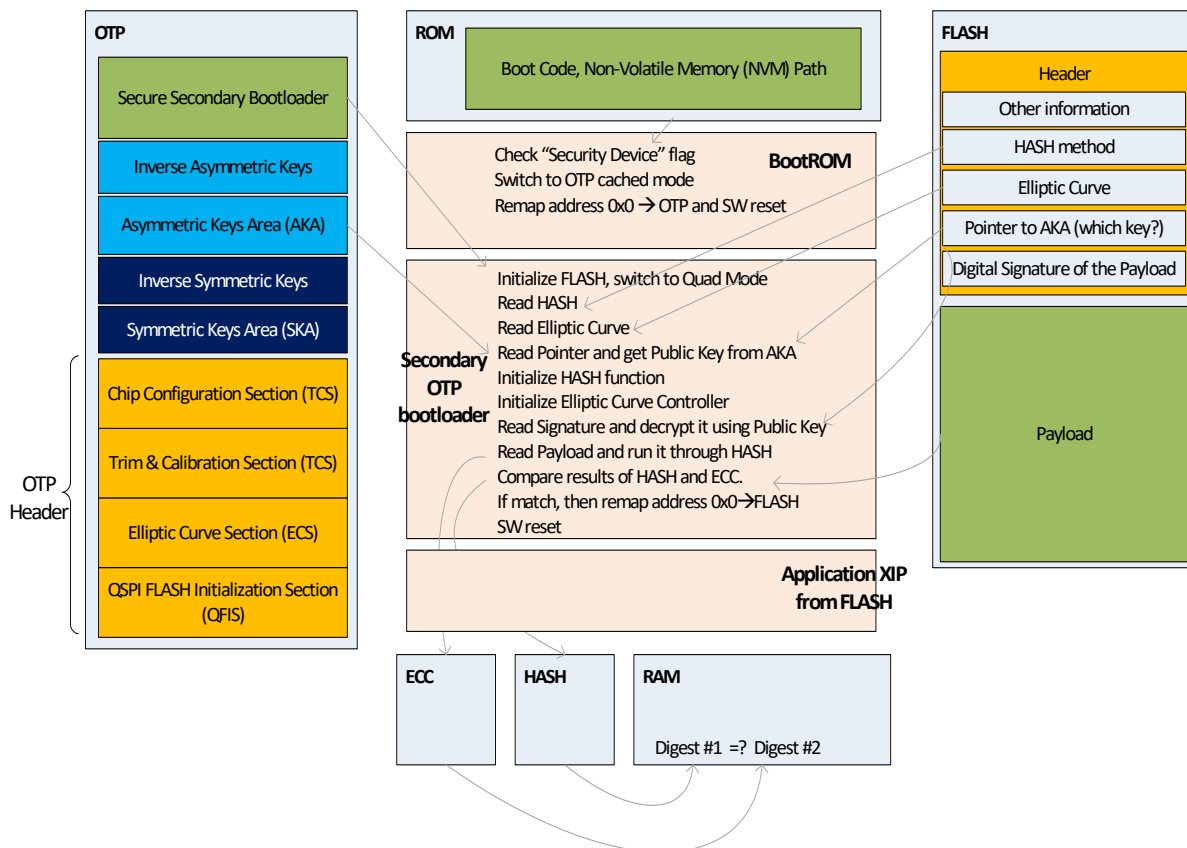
OTP

Secure Secondary Bootloader

Inverse Asymmetric Keys

Asymmetric Keys Area (AKA)

Inverse Symmetric Keys

Symmetric Keys Area (SKA)

Chip Configuration Section (TCS)

Trim & Calibration Section (TCS)

Elliptic Curve Section (ECS)

QSPI FLASH Initialization Section (QFIS)

OTP Header

ROM

Boot Code, Non-Volatile Memory (NVM) Path

Check "Security Device" flag
Switch to OTP cached mode
Remap address 0x0 → OTP and SW reset

BootROM

Secondary OTP bootloader

Initialize FLASH, switch to Quad Mode
Read HASH
Read Elliptic Curve
Read Pointer and get Public Key from AKA
Initialize HASH function
Initialize Elliptic Curve Controller
Read Signature and decrypt it using Public Key
Read Payload and run it through HASH
Compare results of HASH and ECC.
If match, then remap address 0x0→FLASH
SW reset

Application XIP from FLASH

ECC

HASH

RAM

Digest #1 =? Digest #2

FLASH

Header

Other information

HASH method

Elliptic Curve

Pointer to AKA (which key?)

Digital Signature of the Payload

Payload